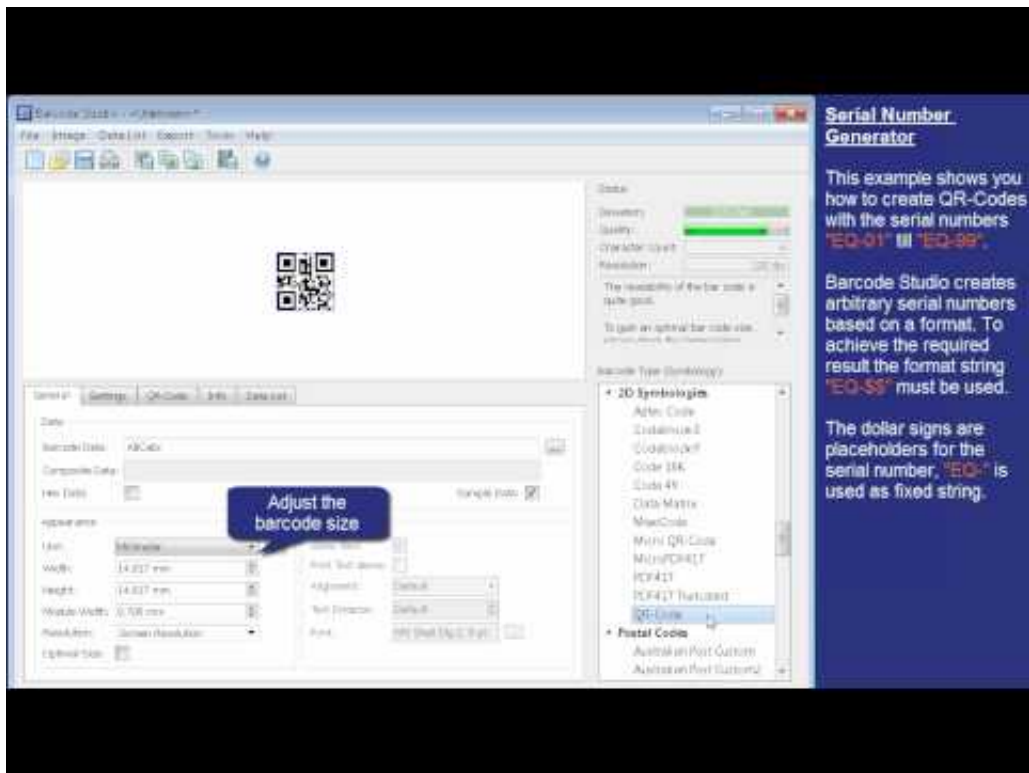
Barcode Studio - <Unknown>*

File Image Data List Export Tools Help

Status

Simulation
Quality
Character Count
Resolution

The readability of the bar code is quite good.

To gain an optimal bar code size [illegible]

Barcode Type (Symbology)

2D Symbologies
Aztec Code
Codablock F
Codablock F
Code 16K
Code 49
Data Matrix
MaxiCode
Micro QR-Code
MicroPDF417
PDF417
PDF417 Truncated
QR-Code
Postal Codes
Australian Post Custom
Australian Post Custom2

General | Settings | QR-Code | Info | Data List

Data

Barcode Data: ABCabc
Composite Data:
Hex Data
Sample Data

Appearance

Unit: Millimeter
Width: 14.817 mm
Height: 14.817 mm
Module Width: 0.706 mm
Resolution: Screen Resolution
Optimal Size

Quiet Zone
Print Text above
Alignment: Default
Text Distance: Default
Font: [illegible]

Adjust the barcode size

Serial Number Generator

This example shows you how to create QR-Codes with the serial numbers "EQ-01" till "EQ-99".

Barcode Studio creates arbitrary serial numbers based on a format. To achieve the required result the format string "EQ-$$" must be used.

The dollar signs are placeholders for the serial number, "EQ-" is used as fixed string.